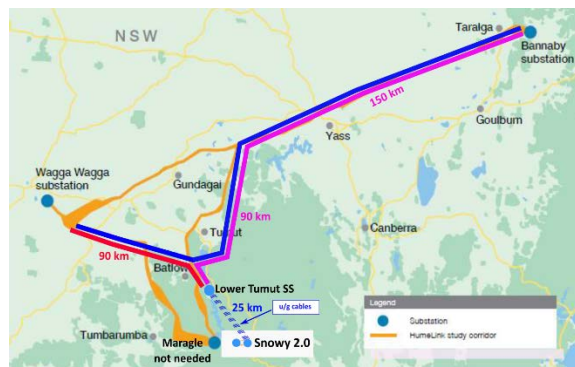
NSW
Taralga
Bannaby substation
150 km
Goulburn
Yass
Wagga Wagga substation
Gundagai
90 km
Canberra
Tumut
90 km
Batlow
Lower Tumut SS
25 km
u/g cables
Tumbarumba
Maragle not needed
Snowy 2.0

Legend
Substation
HumeLink study corridor